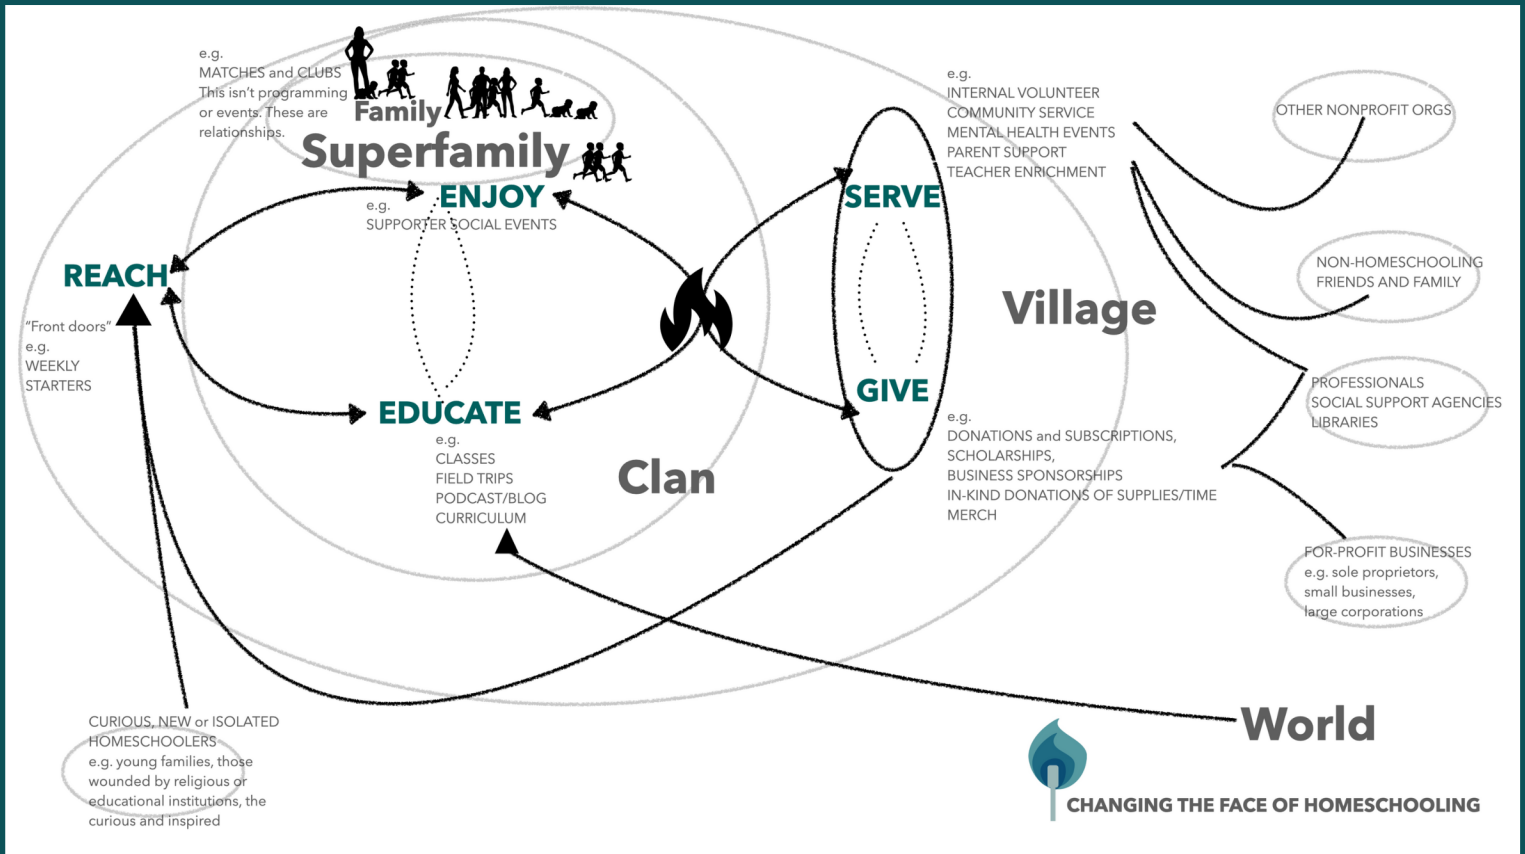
e.g.
MATCHES and CLUBS
This isn't programming or events. These are relationships.

Family

Superfamily

ENJOY

e.g.
SUPPORTER SOCIAL EVENTS

REACH

"Front doors"
e.g.
WEEKLY
STARTERS

EDUCATE

e.g.
CLASSES
FIELD TRIPS
PODCAST/BLOG
CURRICULUM

Clan

e.g.
INTERNAL VOLUNTEER
COMMUNITY SERVICE
MENTAL HEALTH EVENTS
PARENT SUPPORT
TEACHER ENRICHMENT

SERVE

GIVE

Village

e.g.
DONATIONS and SUBSCRIPTIONS,
SCHOLARSHIPS,
BUSINESS SPONSORSHIPS
IN-KIND DONATIONS OF SUPPLIES/TIME
MERCH

OTHER NONPROFIT ORGS

NON-HOMESCHOOLING FRIENDS AND FAMILY

PROFESSIONALS
SOCIAL SUPPORT AGENCIES
LIBRARIES

FOR-PROFIT BUSINESSES
e.g. sole proprietors,
small businesses,
large corporations

CURIOUS, NEW or ISOLATED HOMESCHOOLERS
e.g. young families, those wounded by religious or educational institutions, the curious and inspired

World

CHANGING THE FACE OF HOMESCHOOLING